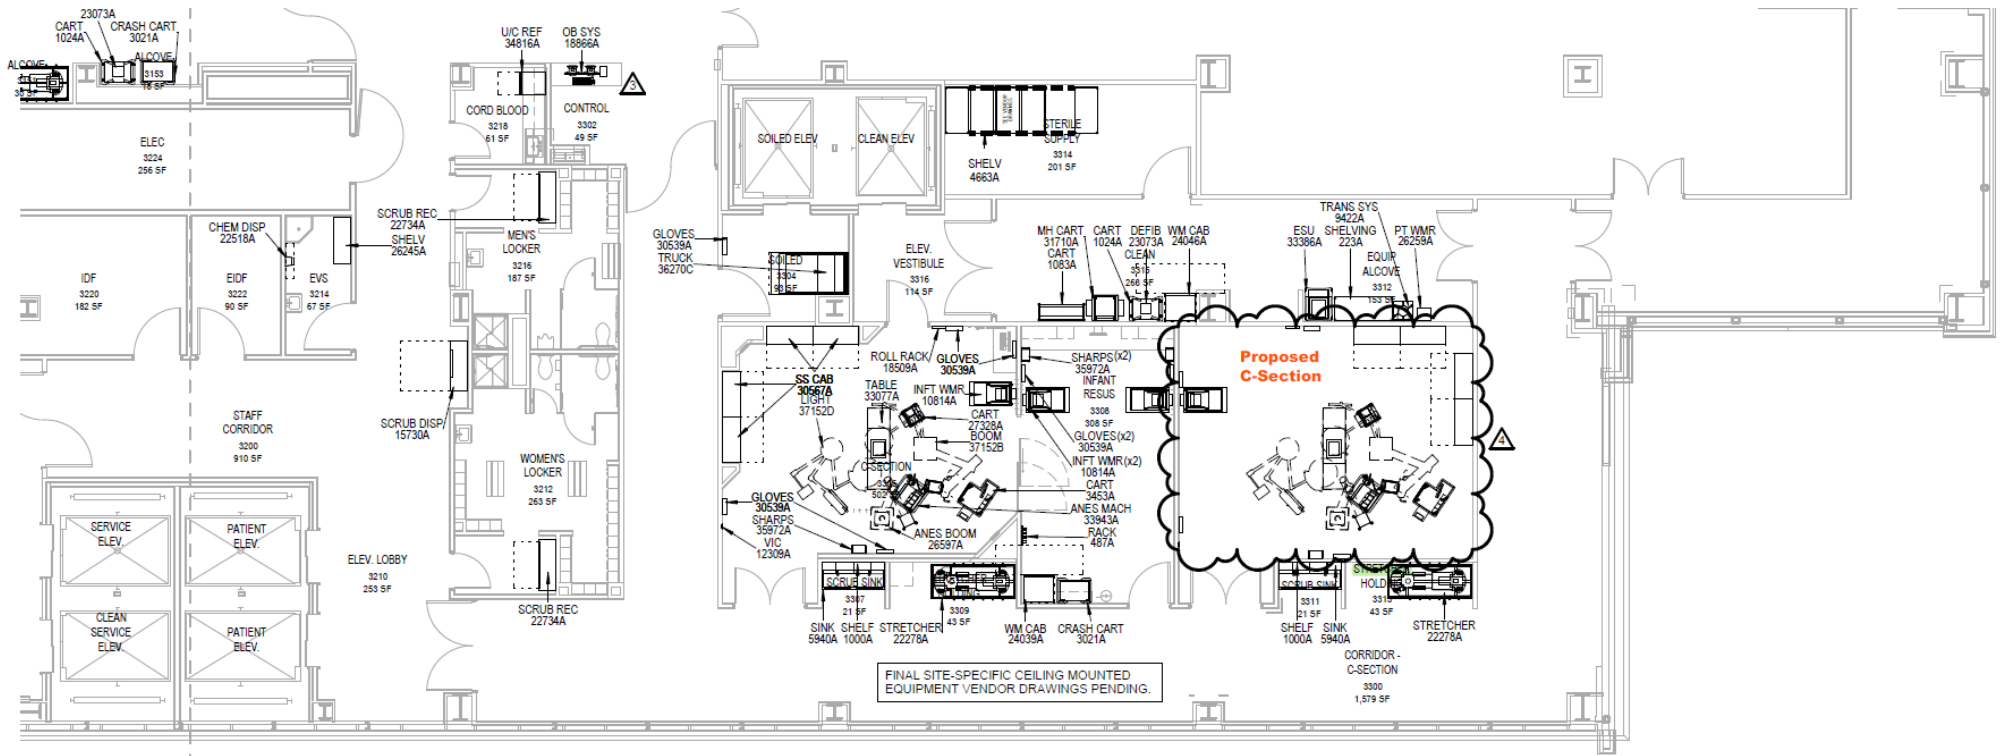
23073A
CART 1024A
CRASH CART 3021A
ALCOVE 3153 16 SF
ALCOVE
ELEC 3224 256 SF
U/C REF 34816A
OB SYS 18866A
CORD BLOOD 3218 61 SF
CONTROL 3302 49 SF
3
SOILED ELEV
CLEAN ELEV
STERILE SUPPLY 3314 201 SF
SHELV 4663A
CHEM DISP 22518A
SCRUB REC 22734A
SHELV 26245A
MEN'S LOCKER 3216 187 SF
GLOVES 30539A
TRUCK 36270C
SOILED 3304 90 SF
ELEV. VESTIBULE 3316 114 SF
MH CART 31710A
CART 1083A
CART 1024A
DEFIB 23073A
CLEAN 3315 266 SF
WM CAB 24046A
TRANS SYS 9422A
ESU 33386A
SHELVING 223A
PT WMR 26259A
EQUIP ALCOVE 3312 153 SF
IDF 3220 182 SF
EIDF 3222 90 SF
EVS 3214 67 SF
ROLL RACK 18509A
GLOVES 30539A
SHARPS (x2) 35972A
SS CAB 30567A
LIGHT 37152D
TABLE 33077A
INFT WMR 10814A
INFANT RESUS 3308 308 SF
Proposed C-Section
CART 27328A
BOOM 37152B
GLOVES (x2) 30539A
INFT WMR (x2) 10814A
CART 3453A
ANES MACH 33943A
RACK 487A
4
STAFF CORRIDOR 3200 910 SF
SCRUB DISP 15730A
C-SECTION 3306 502 SF
WOMEN'S LOCKER 3212 263 SF
GLOVES 30539A
SHARPS 35972A
VIC 12309A
ANES BOOM 26597A
SERVICE ELEV.
PATIENT ELEV.
ELEV. LOBBY 3210 253 SF
SCRUB REC 22734A
SCRUB SINK 3307 21 SF
3309 43 SF
SCRUB SINK 3311 21 SF
STRETCHER HOLD 3313 43 SF
CLEAN SERVICE ELEV.
PATIENT ELEV.
SINK 5940A
SHELF 1000A
STRETCHER 22278A
WM CAB 24039A
CRASH CART 3021A
SHELF 1000A
SINK 5940A
STRETCHER 22278A
CORRIDOR - C-SECTION 3300 1,579 SF
FINAL SITE-SPECIFIC CEILING MOUNTED EQUIPMENT VENDOR DRAWINGS PENDING.